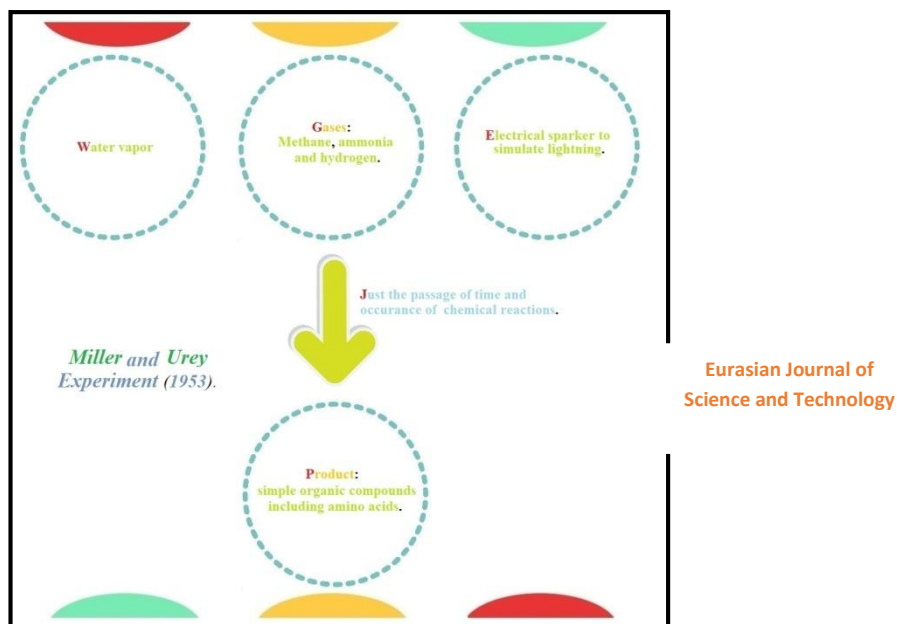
Water vapor

Gases:
Methane, ammonia and hydrogen.

Electrical sparker to simulate lightning.

Just the passage of time and occurance of chemical reactions.

Miller and Urey Experiment (1953).

Eurasian Journal of Science and Technology

Product:
simple organic compounds including amino acids.